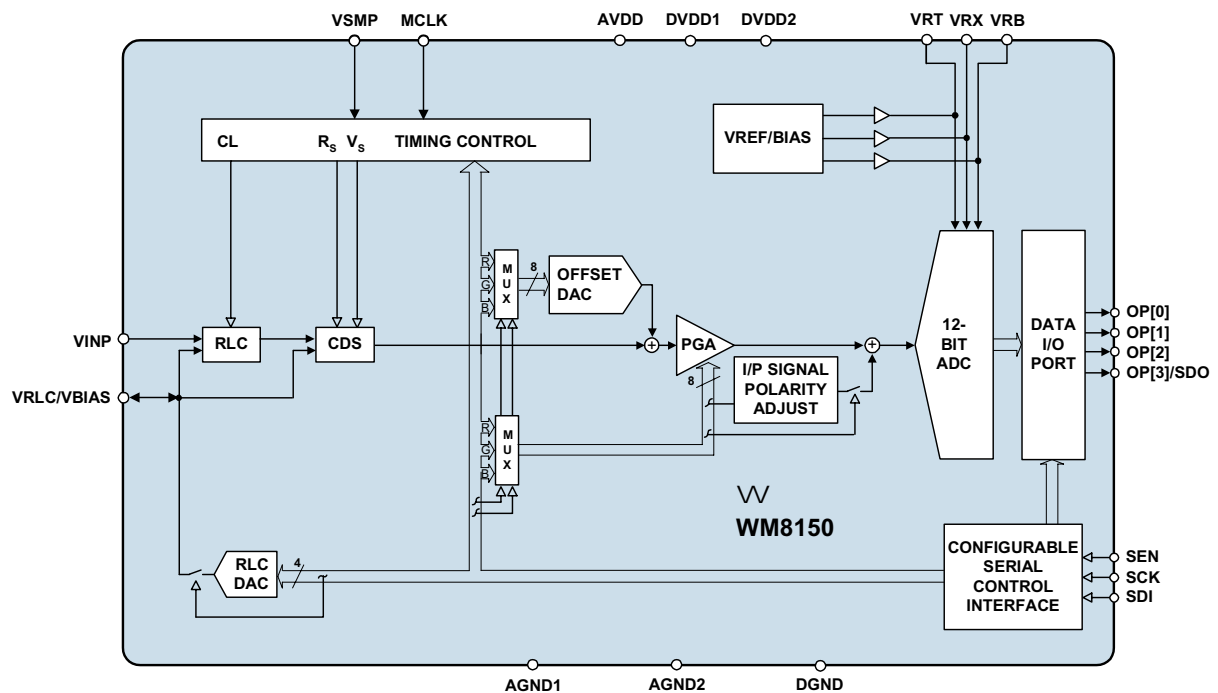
VSMP MCLK AVDD DVDD1 DVDD2 VRT VRX VRB

CL $R_S$ $V_S$ TIMING CONTROL

VREF/BIAS

R
G
B
MUX

8

OFFSET DAC

VINP

RLC

CDS

PGA

8

I/P SIGNAL POLARITY ADJUST

12-BIT ADC

DATA I/O PORT

OP[0]
OP[1]
OP[2]
OP[3]/SDO

VRLC/VBIAS

R
G
B
MUX

WM8150

RLC DAC

4

CONFIGURABLE SERIAL CONTROL INTERFACE

SEN
SCK
SDI

AGND1 AGND2 DGND